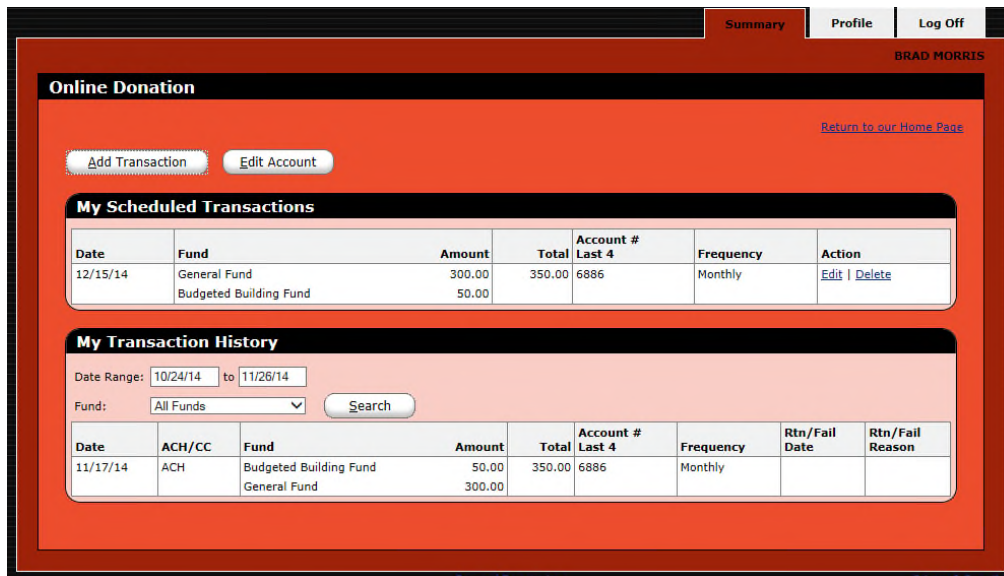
Summary Profile Log Off

BRAD MORRIS

Online Donation

Return to our Home Page

Add Transaction Edit Account

My Scheduled Transactions

| Date | Fund | Amount | Total | Account # Last 4 | Frequency | Action |
|---|---|---|---|---|---|---|
| 12/15/14 | General Fund | 300.00 | 350.00 | 6886 | Monthly | Edit \| Delete |
| | Budgeted Building Fund | 50.00 | | | | |

My Transaction History

Date Range: 10/24/14 to 11/26/14

Fund: All Funds Search

| Date | ACH/CC | Fund | Amount | Total | Account # Last 4 | Frequency | Rtn/Fail Date | Rtn/Fail Reason |
|---|---|---|---|---|---|---|---|---|
| 11/17/14 | ACH | Budgeted Building Fund | 50.00 | 350.00 | 6886 | Monthly | | |
| | | General Fund | 300.00 | | | | | |